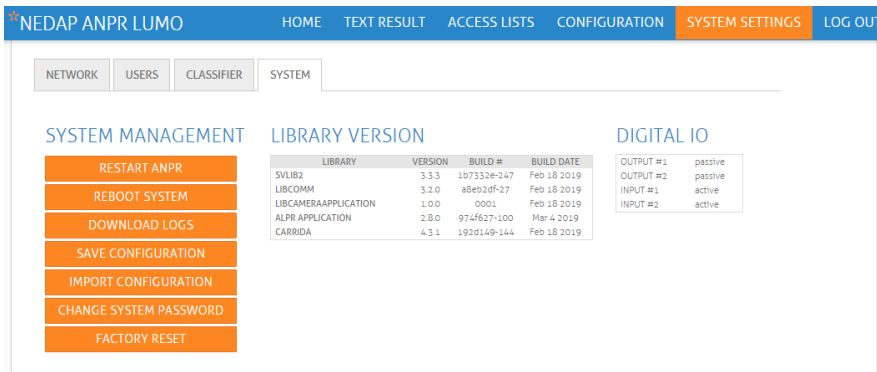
NEDAP ANPR LUMO

HOME TEXT RESULT ACCESS LISTS CONFIGURATION SYSTEM SETTINGS LOG OUT

NETWORK USERS CLASSIFIER SYSTEM

SYSTEM MANAGEMENT

RESTART ANPR

REBOOT SYSTEM

DOWNLOAD LOGS

SAVE CONFIGURATION

IMPORT CONFIGURATION

CHANGE SYSTEM PASSWORD

FACTORY RESET

LIBRARY VERSION

| LIBRARY | VERSION | BUILD # | BUILD DATE |
|---|---|---|---|
| SVLIB2 | 3.3.3 | 1b7332e-247 | Feb 18 2019 |
| LIBCOMM | 3.2.0 | a8eb2df-27 | Feb 18 2019 |
| LIBCAMERAAPPLICATION | 1.0.0 | 0001 | Feb 18 2019 |
| ALPR APPLICATION | 2.8.0 | 974f627-100 | Mar 4 2019 |
| CARRIDA | 4.3.1 | 192d149-144 | Feb 18 2019 |

DIGITAL IO

| | |
|---|---|
| OUTPUT #1 | passive |
| OUTPUT #2 | passive |
| INPUT #1 | active |
| INPUT #2 | active |